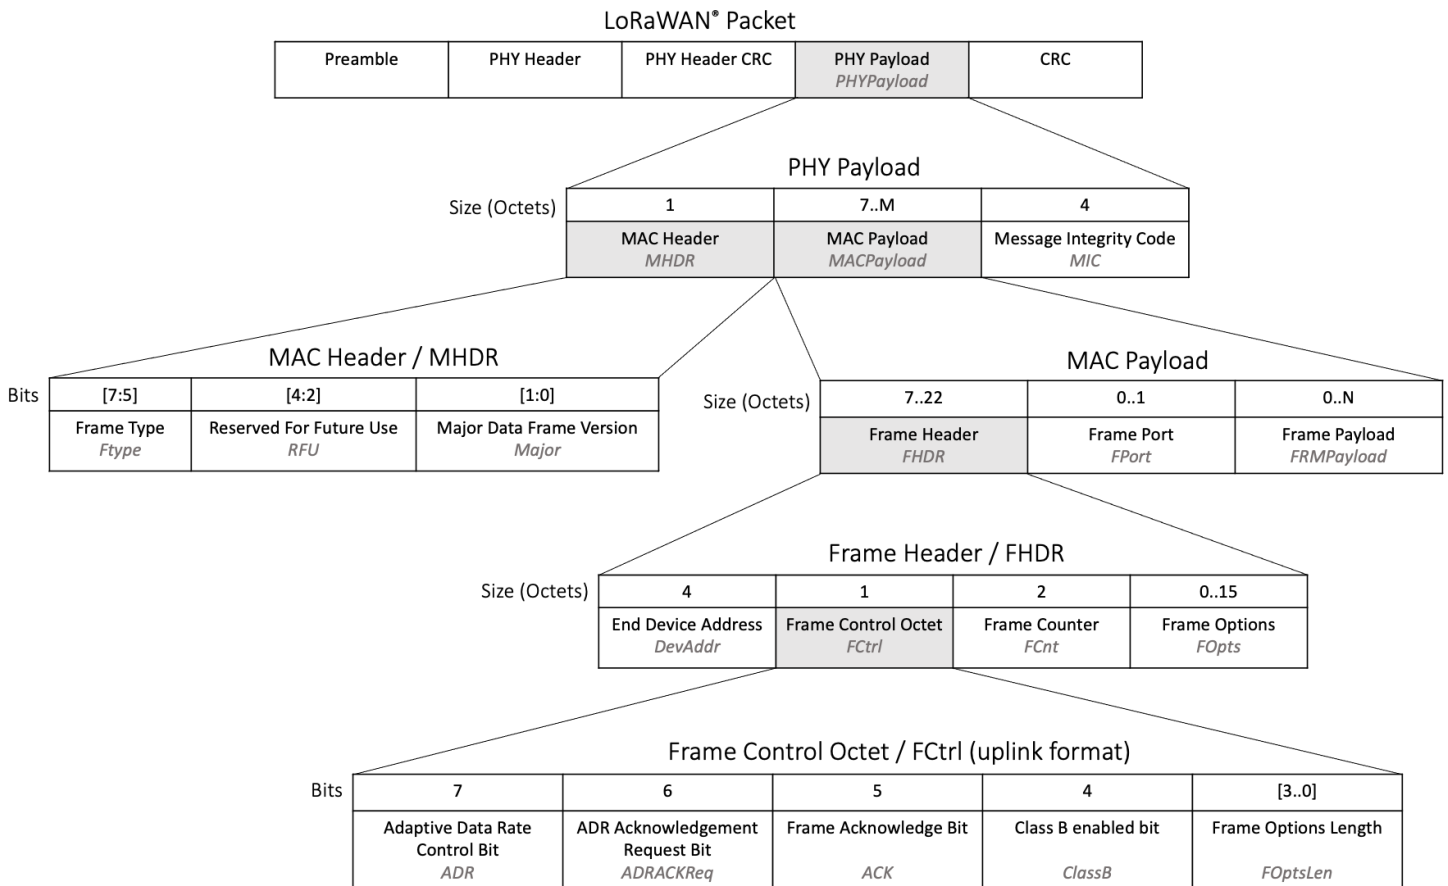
LoRaWAN® Packet

| Preamble | PHY Header | PHY Header CRC | PHY Payload PHYPayload | CRC |
|---|---|---|---|---|

PHY Payload

| Size (Octets) | 1 | 7..M | 4 |
|---|---|---|---|
| | MAC Header MHDR | MAC Payload MACPayload | Message Integrity Code MIC |

MAC Header / MHDR

| Bits | [7:5] | [4:2] | [1:0] |
|---|---|---|---|
| | Frame Type Ftype | Reserved For Future Use RFU | Major Data Frame Version Major |

MAC Payload

| Size (Octets) | 7..22 | 0..1 | 0..N |
|---|---|---|---|
| | Frame Header FHDR | Frame Port FPort | Frame Payload FRMPayload |

Frame Header / FHDR

| Size (Octets) | 4 | 1 | 2 | 0..15 |
|---|---|---|---|---|
| | End Device Address DevAddr | Frame Control Octet FCtrl | Frame Counter FCnt | Frame Options FOpts |

Frame Control Octet / FCtrl (uplink format)

| Bits | 7 | 6 | 5 | 4 | [3..0] |
|---|---|---|---|---|---|
| | Adaptive Data Rate Control Bit ADR | ADR Acknowledgement Request Bit ADRACKReq | Frame Acknowledge Bit ACK | Class B enabled bit ClassB | Frame Options Length FOptsLen |